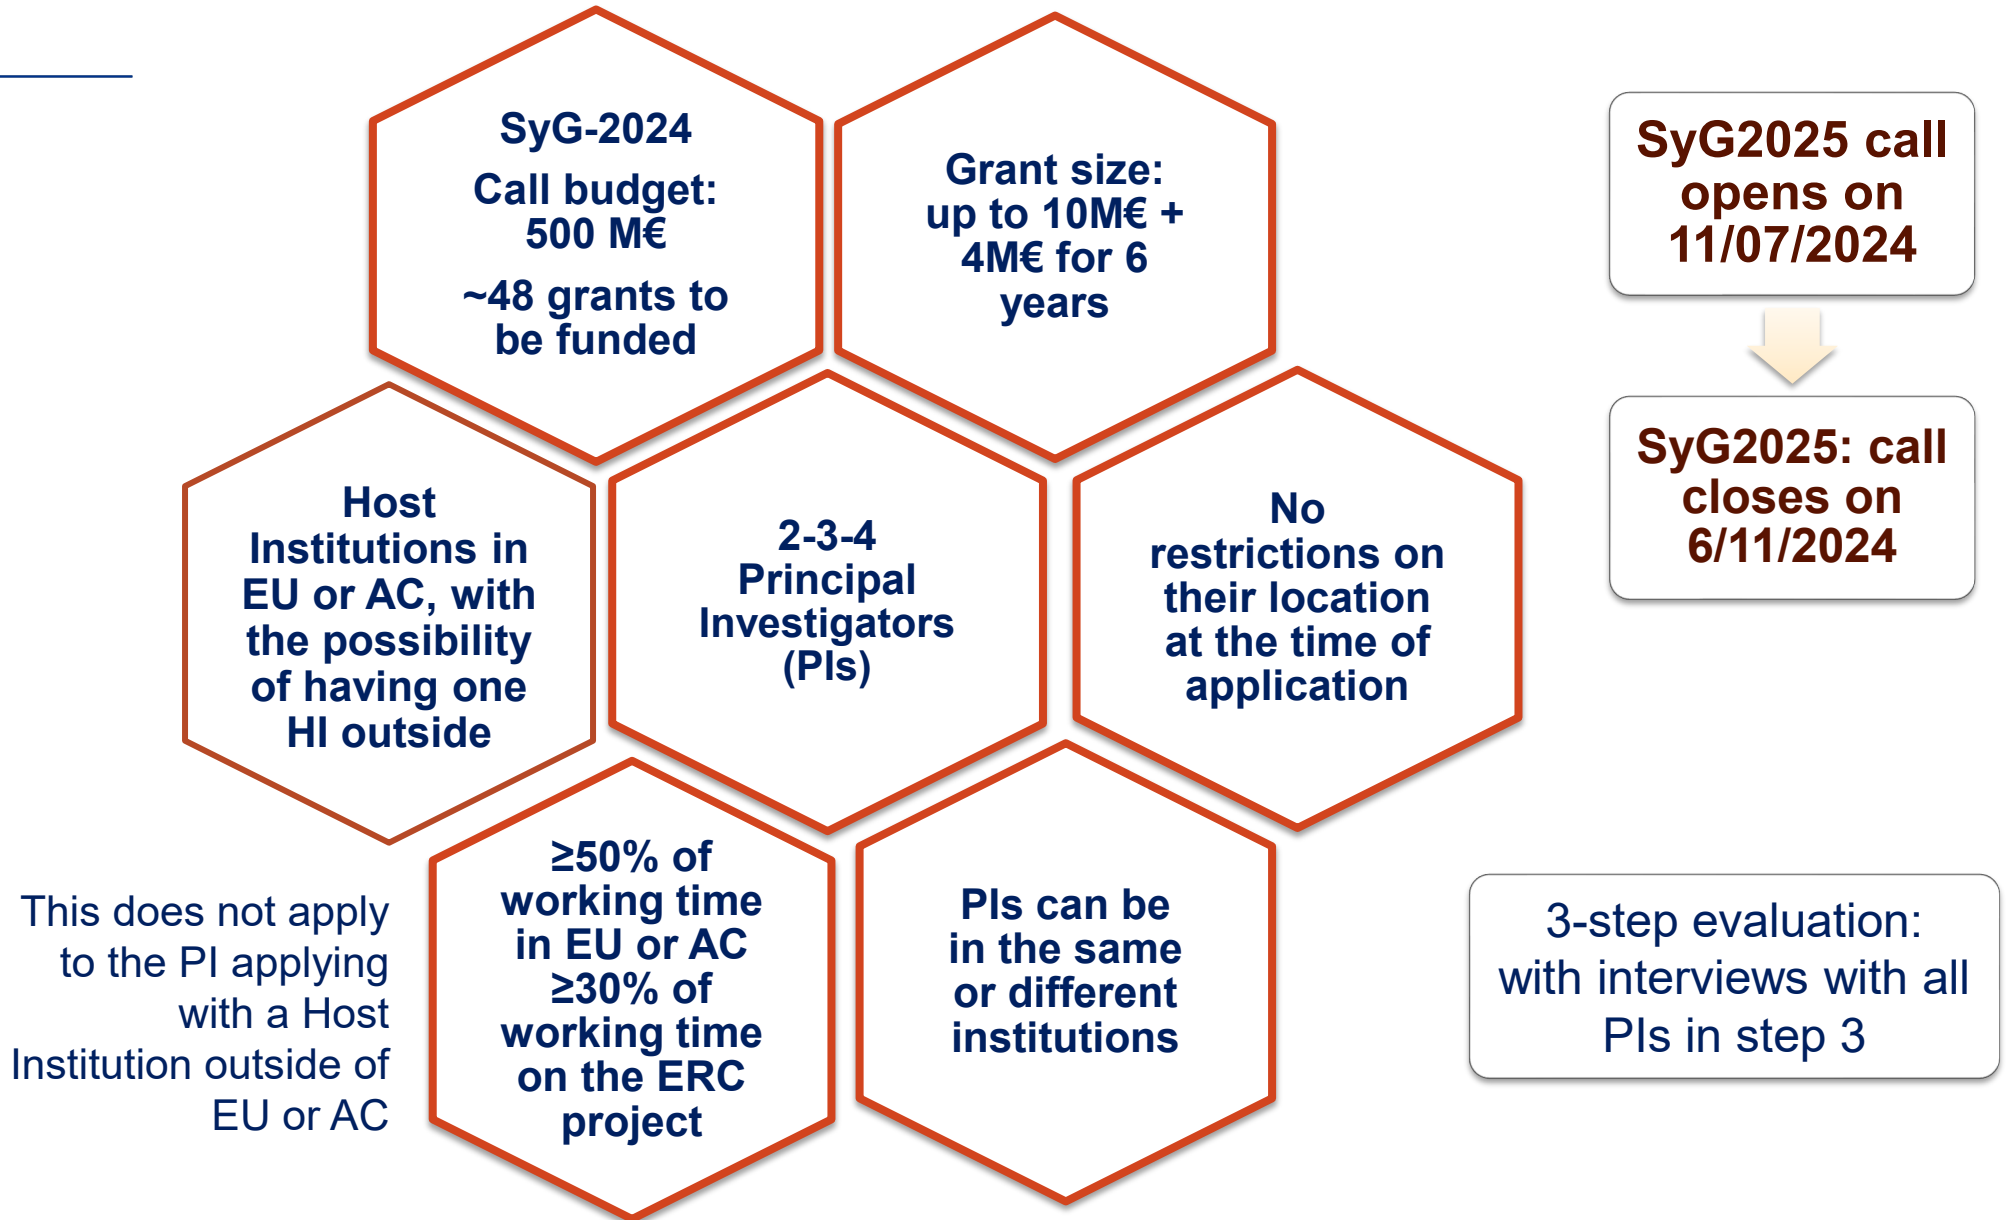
SyG-2024

Call budget: 500 M€

~48 grants to be funded

Grant size: up to 10M€ + 4M€ for 6 years

SyG2025 call opens on 11/07/2024

SyG2025: call closes on 6/11/2024

Host Institutions in EU or AC, with the possibility of having one HI outside

2-3-4 Principal Investigators (PIs)

No restrictions on their location at the time of application

This does not apply to the PI applying with a Host Institution outside of EU or AC

≥50% of working time in EU or AC ≥30% of working time on the ERC project

PIs can be in the same or different institutions

3-step evaluation: with interviews with all PIs in step 3